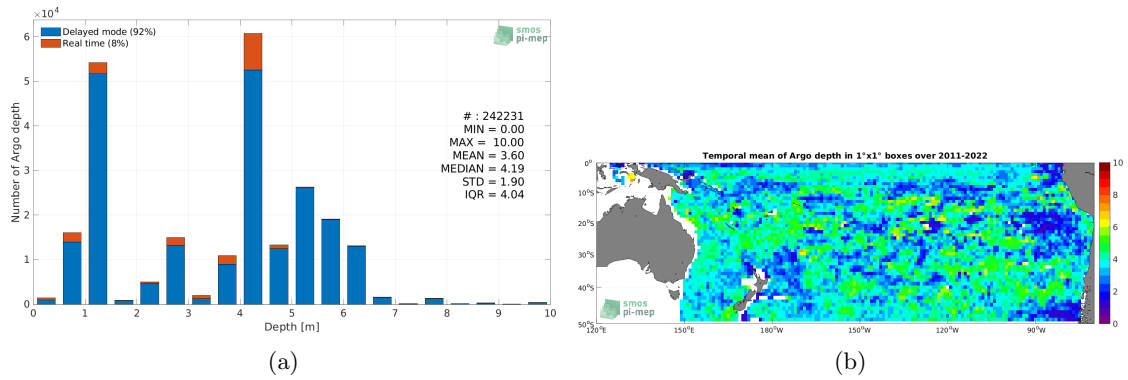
$\times10^4$

Delayed mode (92%)
Real time (8%)

smos pi-mep

# : 242231
MIN = 0.00
MAX = 10.00
MEAN = 3.60
MEDIAN = 4.19
STD = 1.90
IQR = 4.04

Number of Argo depth

6
5
4
3
2
1
0

0 1 2 3 4 5 6 7 8 9 10

Depth [m]

(a)

Temporal mean of Argo depth in 1°x1° boxes over 2011-2022

0°
10°S
20°S
30°S
40°S
50°S

120°E 150°E 180°W 150°W 120°W 90°W

10
8
6
4
2
0

smos pi-mep

(b)